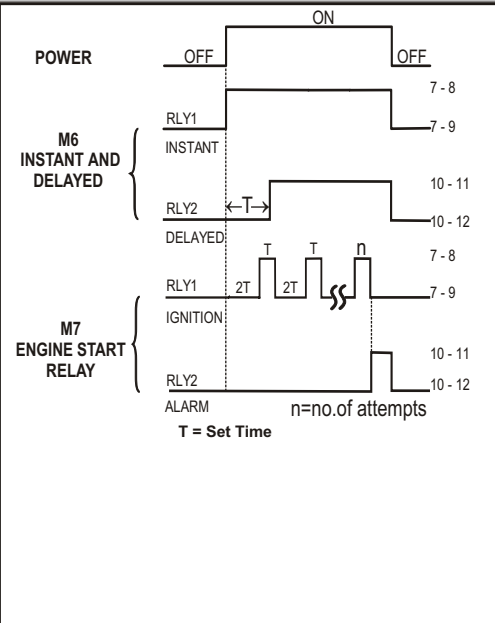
ON

POWER

OFF

OFF

7 - 8

RLY1

7 - 9

INSTANT

M6
INSTANT AND
DELAYED

10 - 11

RLY2

T

10 - 12

DELAYED

T

T

n

7 - 8

RLY1

2T

2T

7 - 9

IGNITION

M7
ENGINE START
RELAY

10 - 11

RLY2

10 - 12

ALARM

n=no.of attempts

T = Set Time